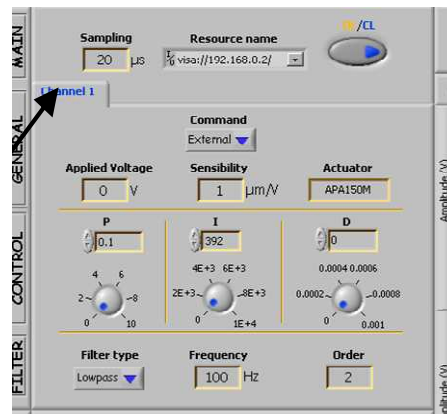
MAIN
GENERAL
CONTROL
FILTER

Sampling
20 µs

Resource name
visa://192.168.0.2/

OL/CL

Channel 1

Command
External

Applied Voltage
0 V

Sensibility
1 µm/V

Actuator
APA150M

P
0.1
4 6
2 8
0 10

I
392
4E+3 6E+3
2E+3 8E+3
0 1E+4

D
0
0.0004 0.0006
0.0002 0.0008
0 0.001

Filter type
Lowpass

Frequency
100 Hz

Order
2

Amplitude (V)
Amplitude (V)